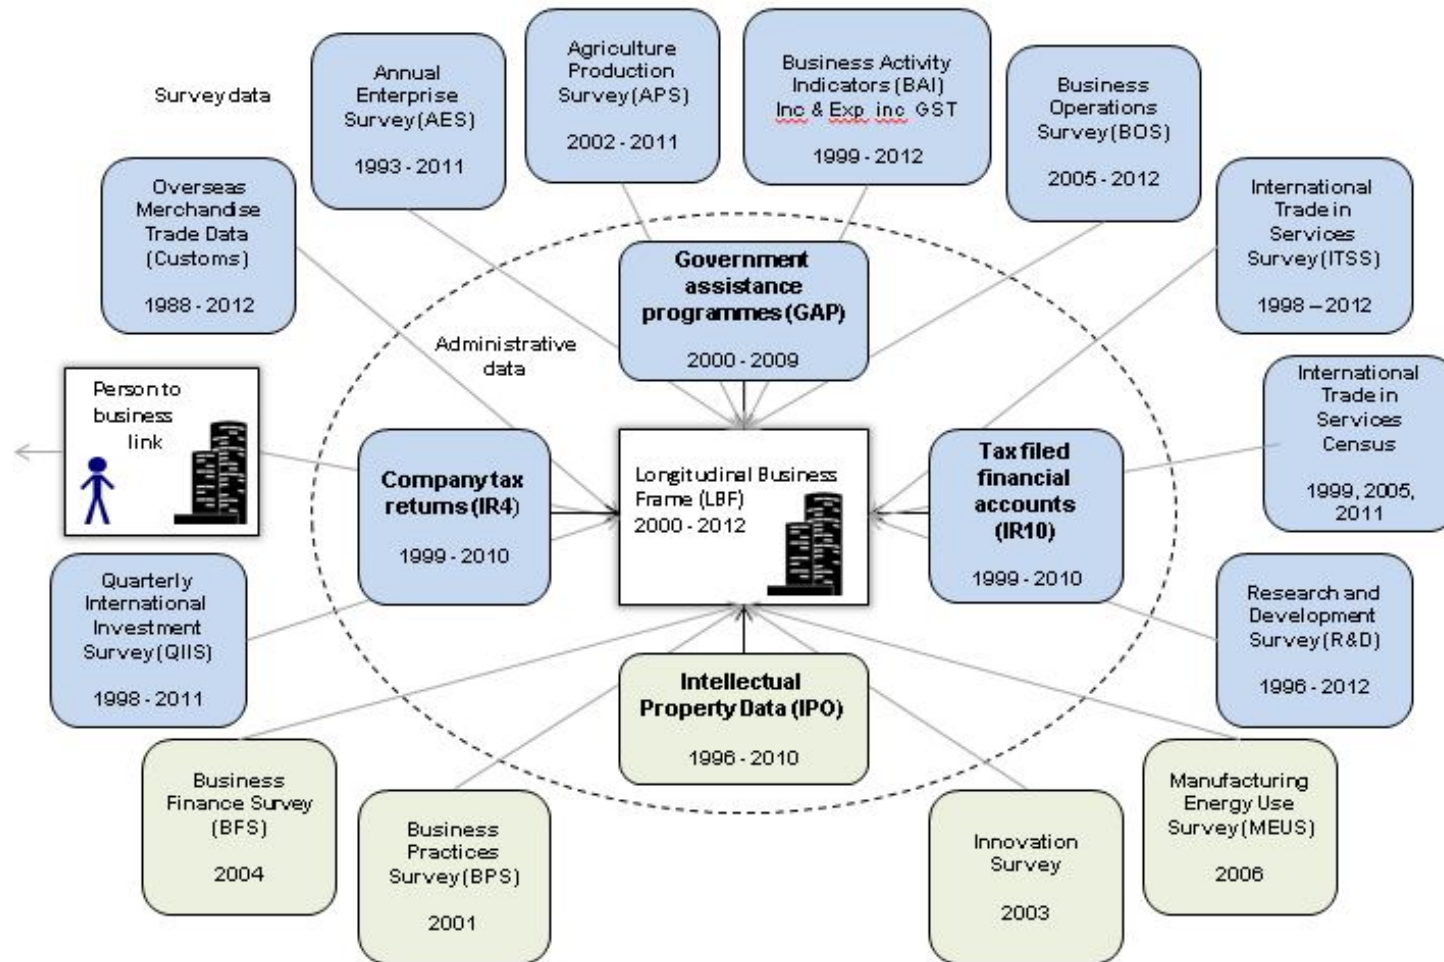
Survey data

Annual Enterprise Survey (AES)

1993 - 2011

Agriculture Production Survey (APS)

2002 - 2011

Business Activity Indicators (BAI) Inc & Exp inc GST

1999 - 2012

Business Operations Survey (BOS)

2005 - 2012

Overseas Merchandise Trade Data (Customs)

1988 - 2012

International Trade in Services Survey (ITSS)

1998 – 2012

Government assistance programmes (GAP)

2000 - 2009

Administrative data

International Trade in Services Census

1999, 2005, 2011

Person to business link

Company tax returns (IR4)

1999 - 2010

Longitudinal Business Frame (LBF) 2000 - 2012

Tax filed financial accounts (IR10)

1999 - 2010

Quarterly International Investment Survey (QIIS)

1998 - 2011

Research and Development Survey (R&D)

1996 - 2012

Intellectual Property Data (IPO)

1996 - 2010

Business Finance Survey (BFS)

2004

Business Practices Survey (BPS)

2001

Innovation Survey

2003

Manufacturing Energy Use Survey (MEUS)

2006